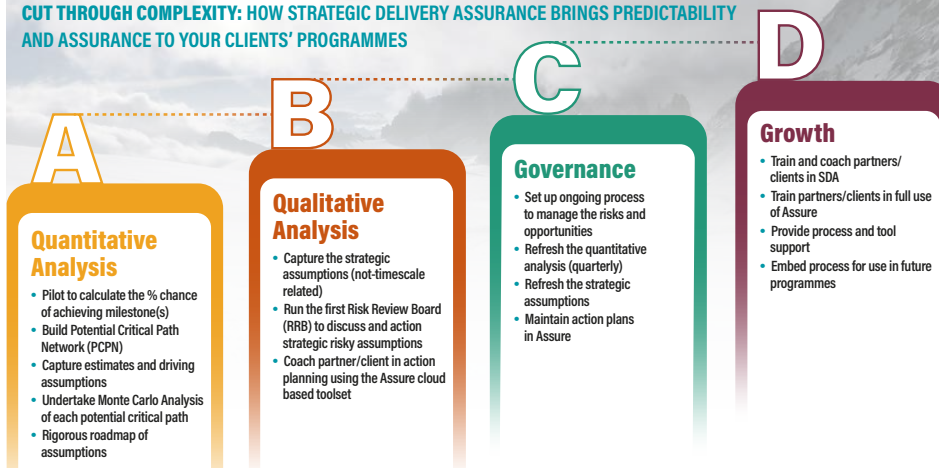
CUT THROUGH COMPLEXITY: HOW STRATEGIC DELIVERY ASSURANCE BRINGS PREDICTABILITY AND ASSURANCE TO YOUR CLIENTS' PROGRAMMES

A

Quantitative Analysis

• Pilot to calculate the % chance of achieving milestone(s)
• Build Potential Critical Path Network (PCPN)
• Capture estimates and driving assumptions
• Undertake Monte Carlo Analysis of each potential critical path
• Rigorous roadmap of assumptions

B

Qualitative Analysis

• Capture the strategic assumptions (not-timescale related)
• Run the first Risk Review Board (RRB) to discuss and action strategic risky assumptions
• Coach partner/client in action planning using the Assure cloud based toolset

C

Governance

• Set up ongoing process to manage the risks and opportunities
• Refresh the quantitative analysis (quarterly)
• Refresh the strategic assumptions
• Maintain action plans in Assure

D

Growth

• Train and coach partners/ clients in SDA
• Train partners/clients in full use of Assure
• Provide process and tool support
• Embed process for use in future programmes